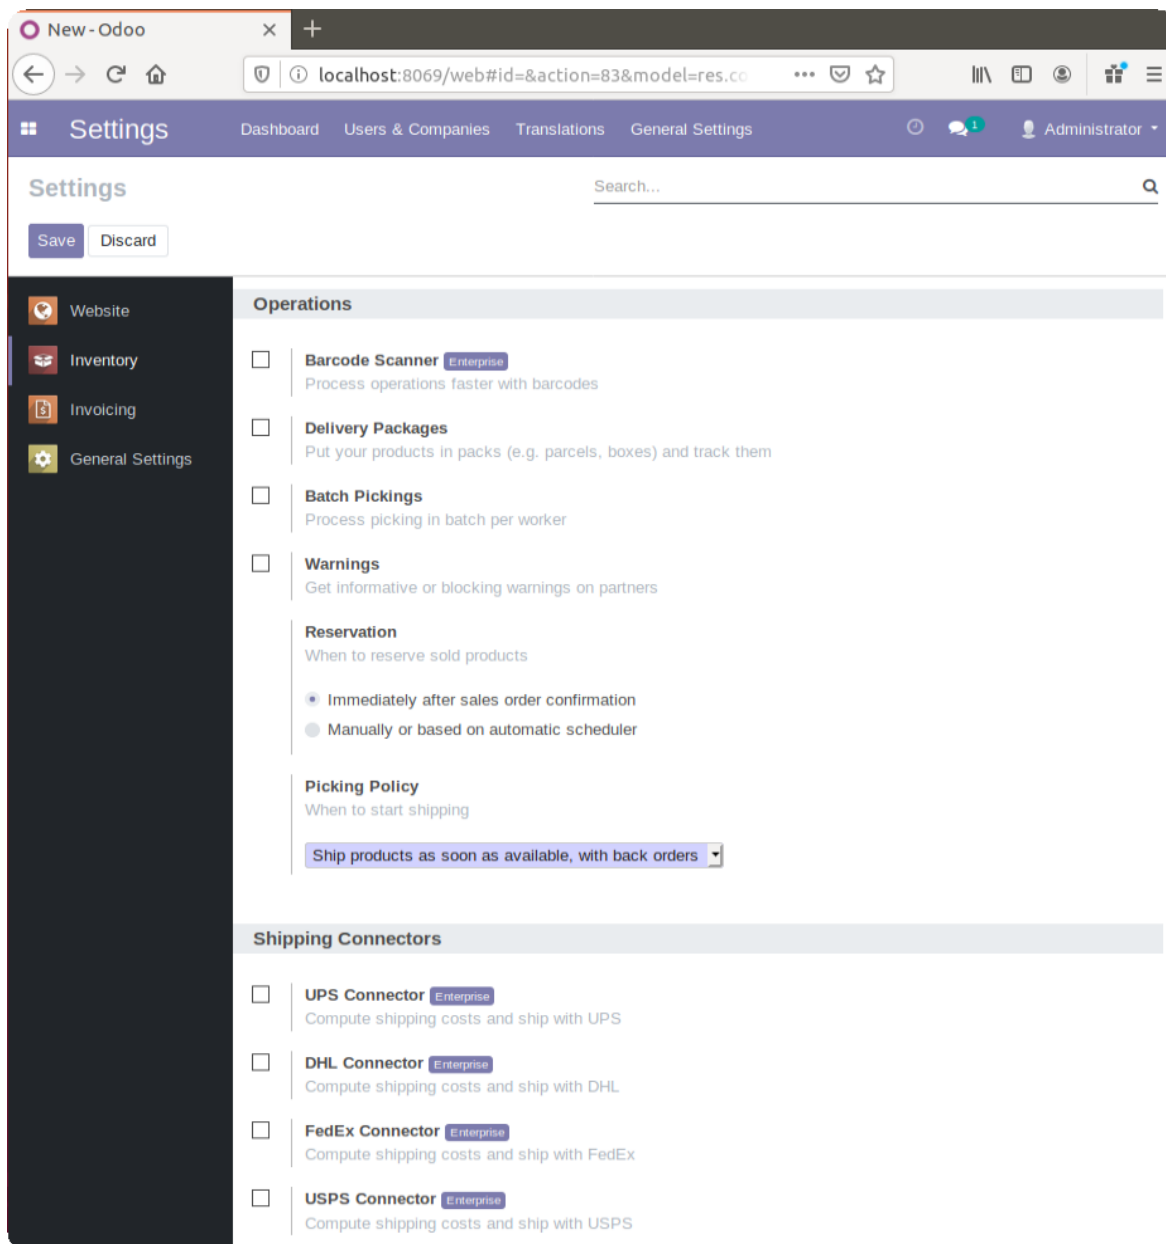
New - Odoo ×
+
localhost:8069/web#id=&action=83&model=res.co

Settings
Dashboard
Users & Companies
Translations
General Settings
1
Administrator

Settings
Search...
Save
Discard

Website
Inventory
Invoicing
General Settings

Operations

Barcode Scanner Enterprise
Process operations faster with barcodes

Delivery Packages
Put your products in packs (e.g. parcels, boxes) and track them

Batch Pickings
Process picking in batch per worker

Warnings
Get informative or blocking warnings on partners

Reservation
When to reserve sold products

Immediately after sales order confirmation
Manually or based on automatic scheduler

Picking Policy
When to start shipping

Ship products as soon as available, with back orders

Shipping Connectors

UPS Connector Enterprise
Compute shipping costs and ship with UPS

DHL Connector Enterprise
Compute shipping costs and ship with DHL

FedEx Connector Enterprise
Compute shipping costs and ship with FedEx

USPS Connector Enterprise
Compute shipping costs and ship with USPS